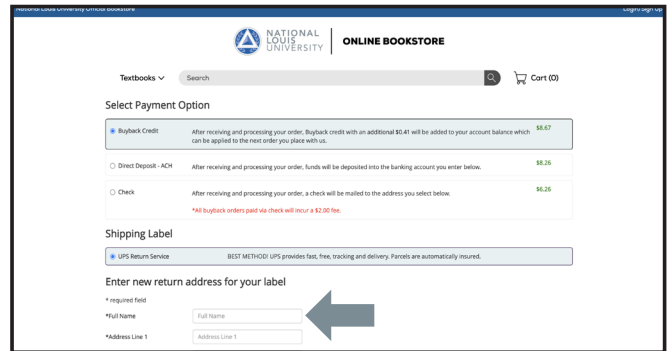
National Louis University Official Bookstore

Login/Sign Up

NATIONAL LOUIS UNIVERSITY | ONLINE BOOKSTORE

Textbooks

Search

Cart (0)

Select Payment Option

Buyback Credit — After receiving and processing your order, Buyback credit with an additional $0.41 will be added to your account balance which can be applied to the next order you place with us. — $8.67

Direct Deposit - ACH — After receiving and processing your order, funds will be deposited into the banking account you enter below. — $8.26

Check — After receiving and processing your order, a check will be mailed to the address you select below. — $6.26

*All buyback orders paid via check will incur a $2.00 fee.

Shipping Label

UPS Return Service — BEST METHOD! UPS provides fast, free, tracking and delivery. Parcels are automatically insured.

Enter new return address for your label

* required field

*Full Name — Full Name

*Address Line 1 — Address Line 1